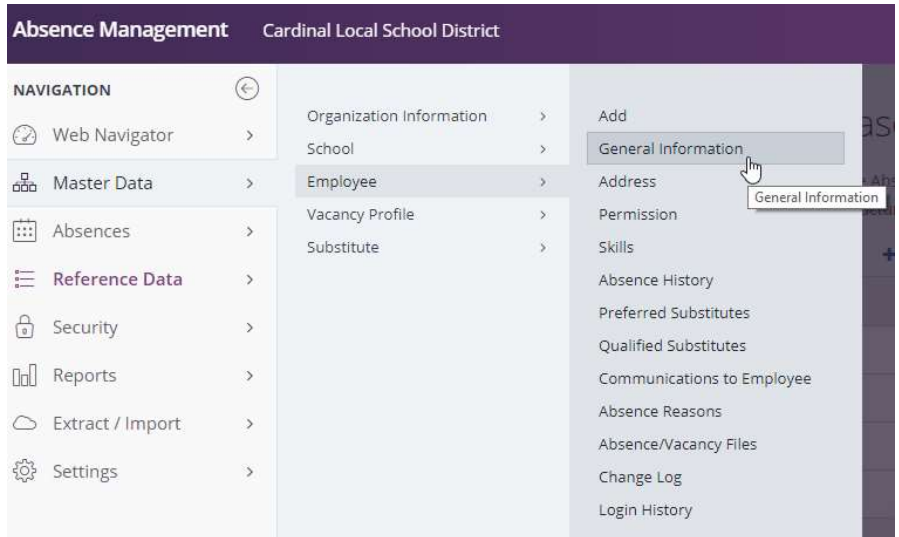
Absence Management Cardinal Local School District

NAVIGATION

Web Navigator >

Master Data >

Absences >

Reference Data >

Security >

Reports >

Extract / Import >

Settings >

Organization Information >

School >

Employee >

Vacancy Profile >

Substitute >

Add

General Information

Address

Permission

Skills

Absence History

Preferred Substitutes

Qualified Substitutes

Communications to Employee

Absence Reasons

Absence/Vacancy Files

Change Log

Login History

General Information